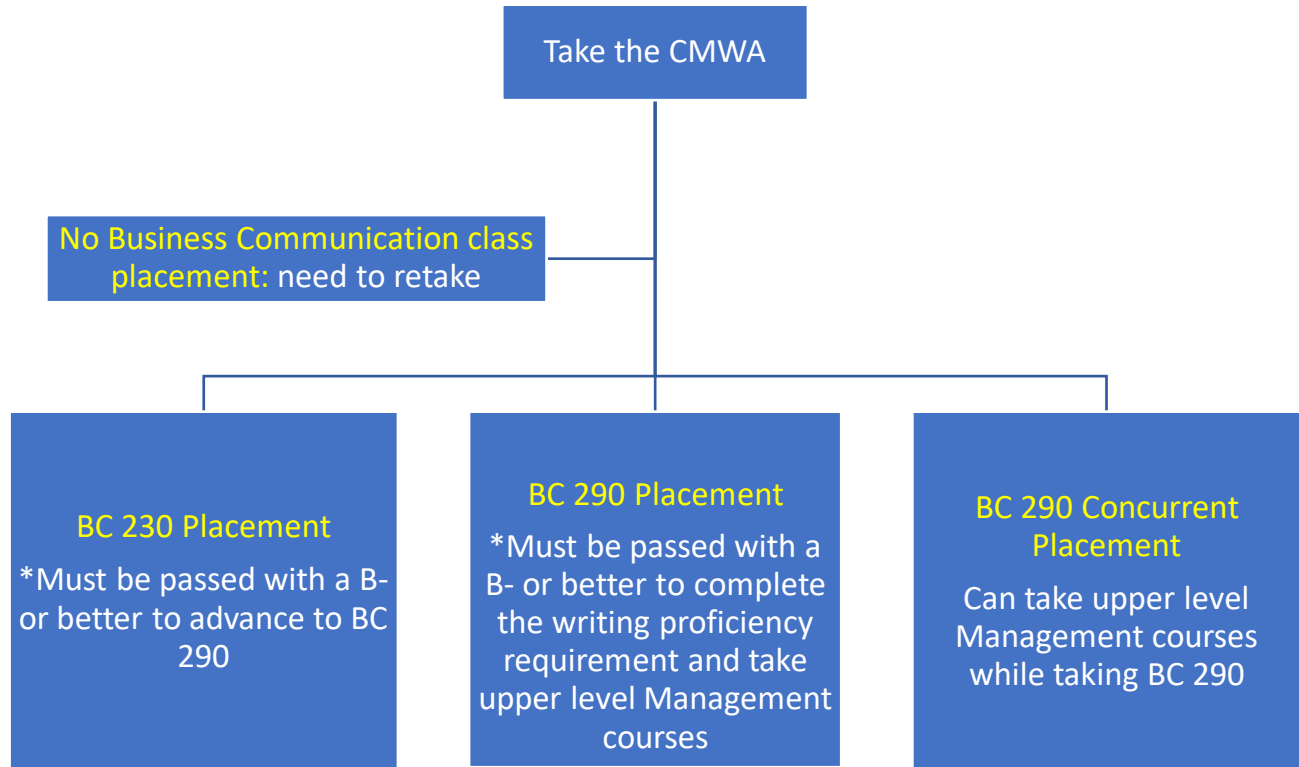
Take the CMWA

No Business Communication class placement: need to retake

BC 230 Placement

*Must be passed with a B- or better to advance to BC 290

BC 290 Placement

*Must be passed with a B- or better to complete the writing proficiency requirement and take upper level Management courses

BC 290 Concurrent Placement

Can take upper level Management courses while taking BC 290